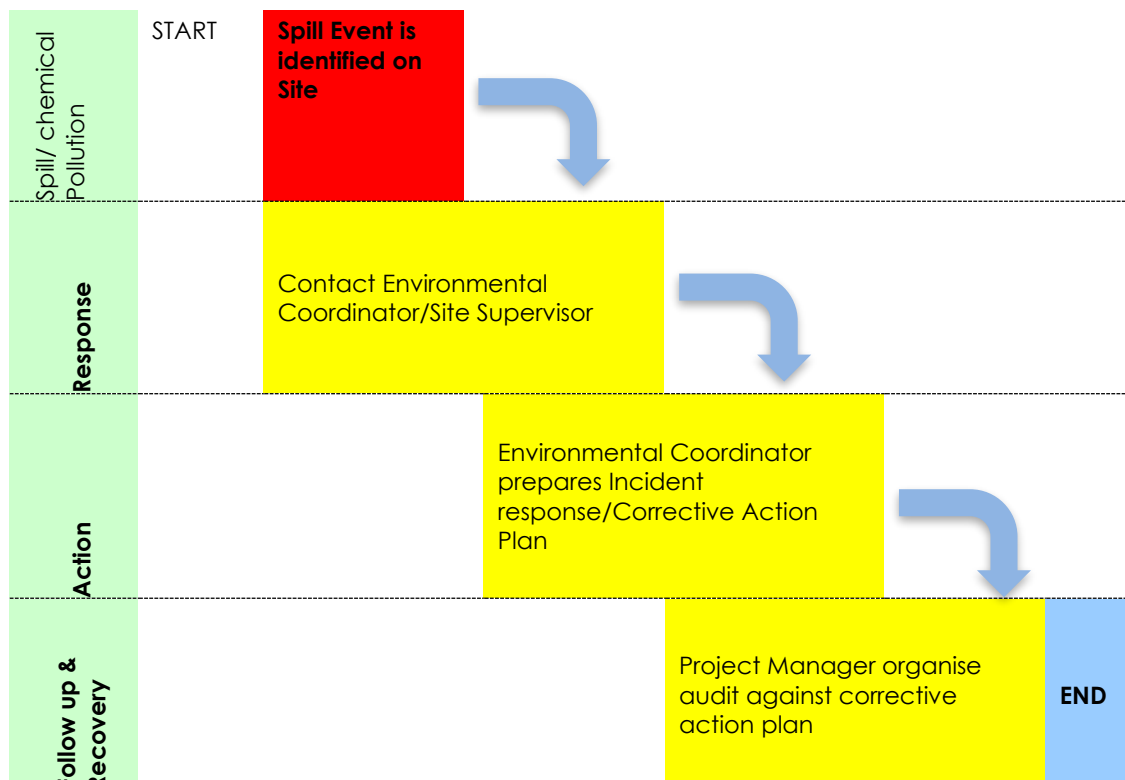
Spill/ chemical Pollution

START

Spill Event is identified on Site

Response

Contact Environmental Coordinator/Site Supervisor

Action

Environmental Coordinator prepares Incident response/Corrective Action Plan

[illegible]ollow up & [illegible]Recovery

Project Manager organise audit against corrective action plan

END